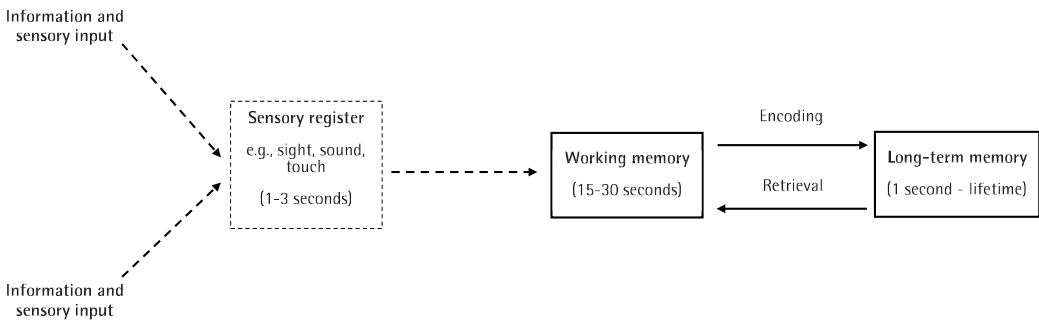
Information and sensory input

Sensory register
e.g., sight, sound, touch
(1-3 seconds)

Working memory
(15-30 seconds)

Encoding

Retrieval

Long-term memory
(1 second - lifetime)

Information and sensory input